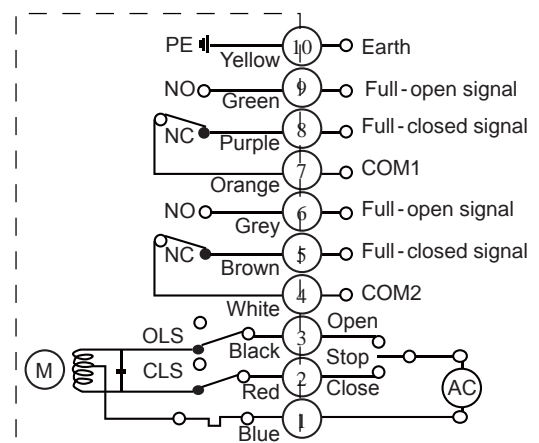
PE
Yellow
10
Earth
NO
Green
9
Full-open signal
NC
Purple
8
Full-closed signal
7
COM1
Orange
NO
Grey
6
Full-open signal
NC
Brown
5
Full-closed signal
4
COM2
White
OLS
3
Open
Black
Stop
M
CLS
2
Close
Red
AC
1
Blue